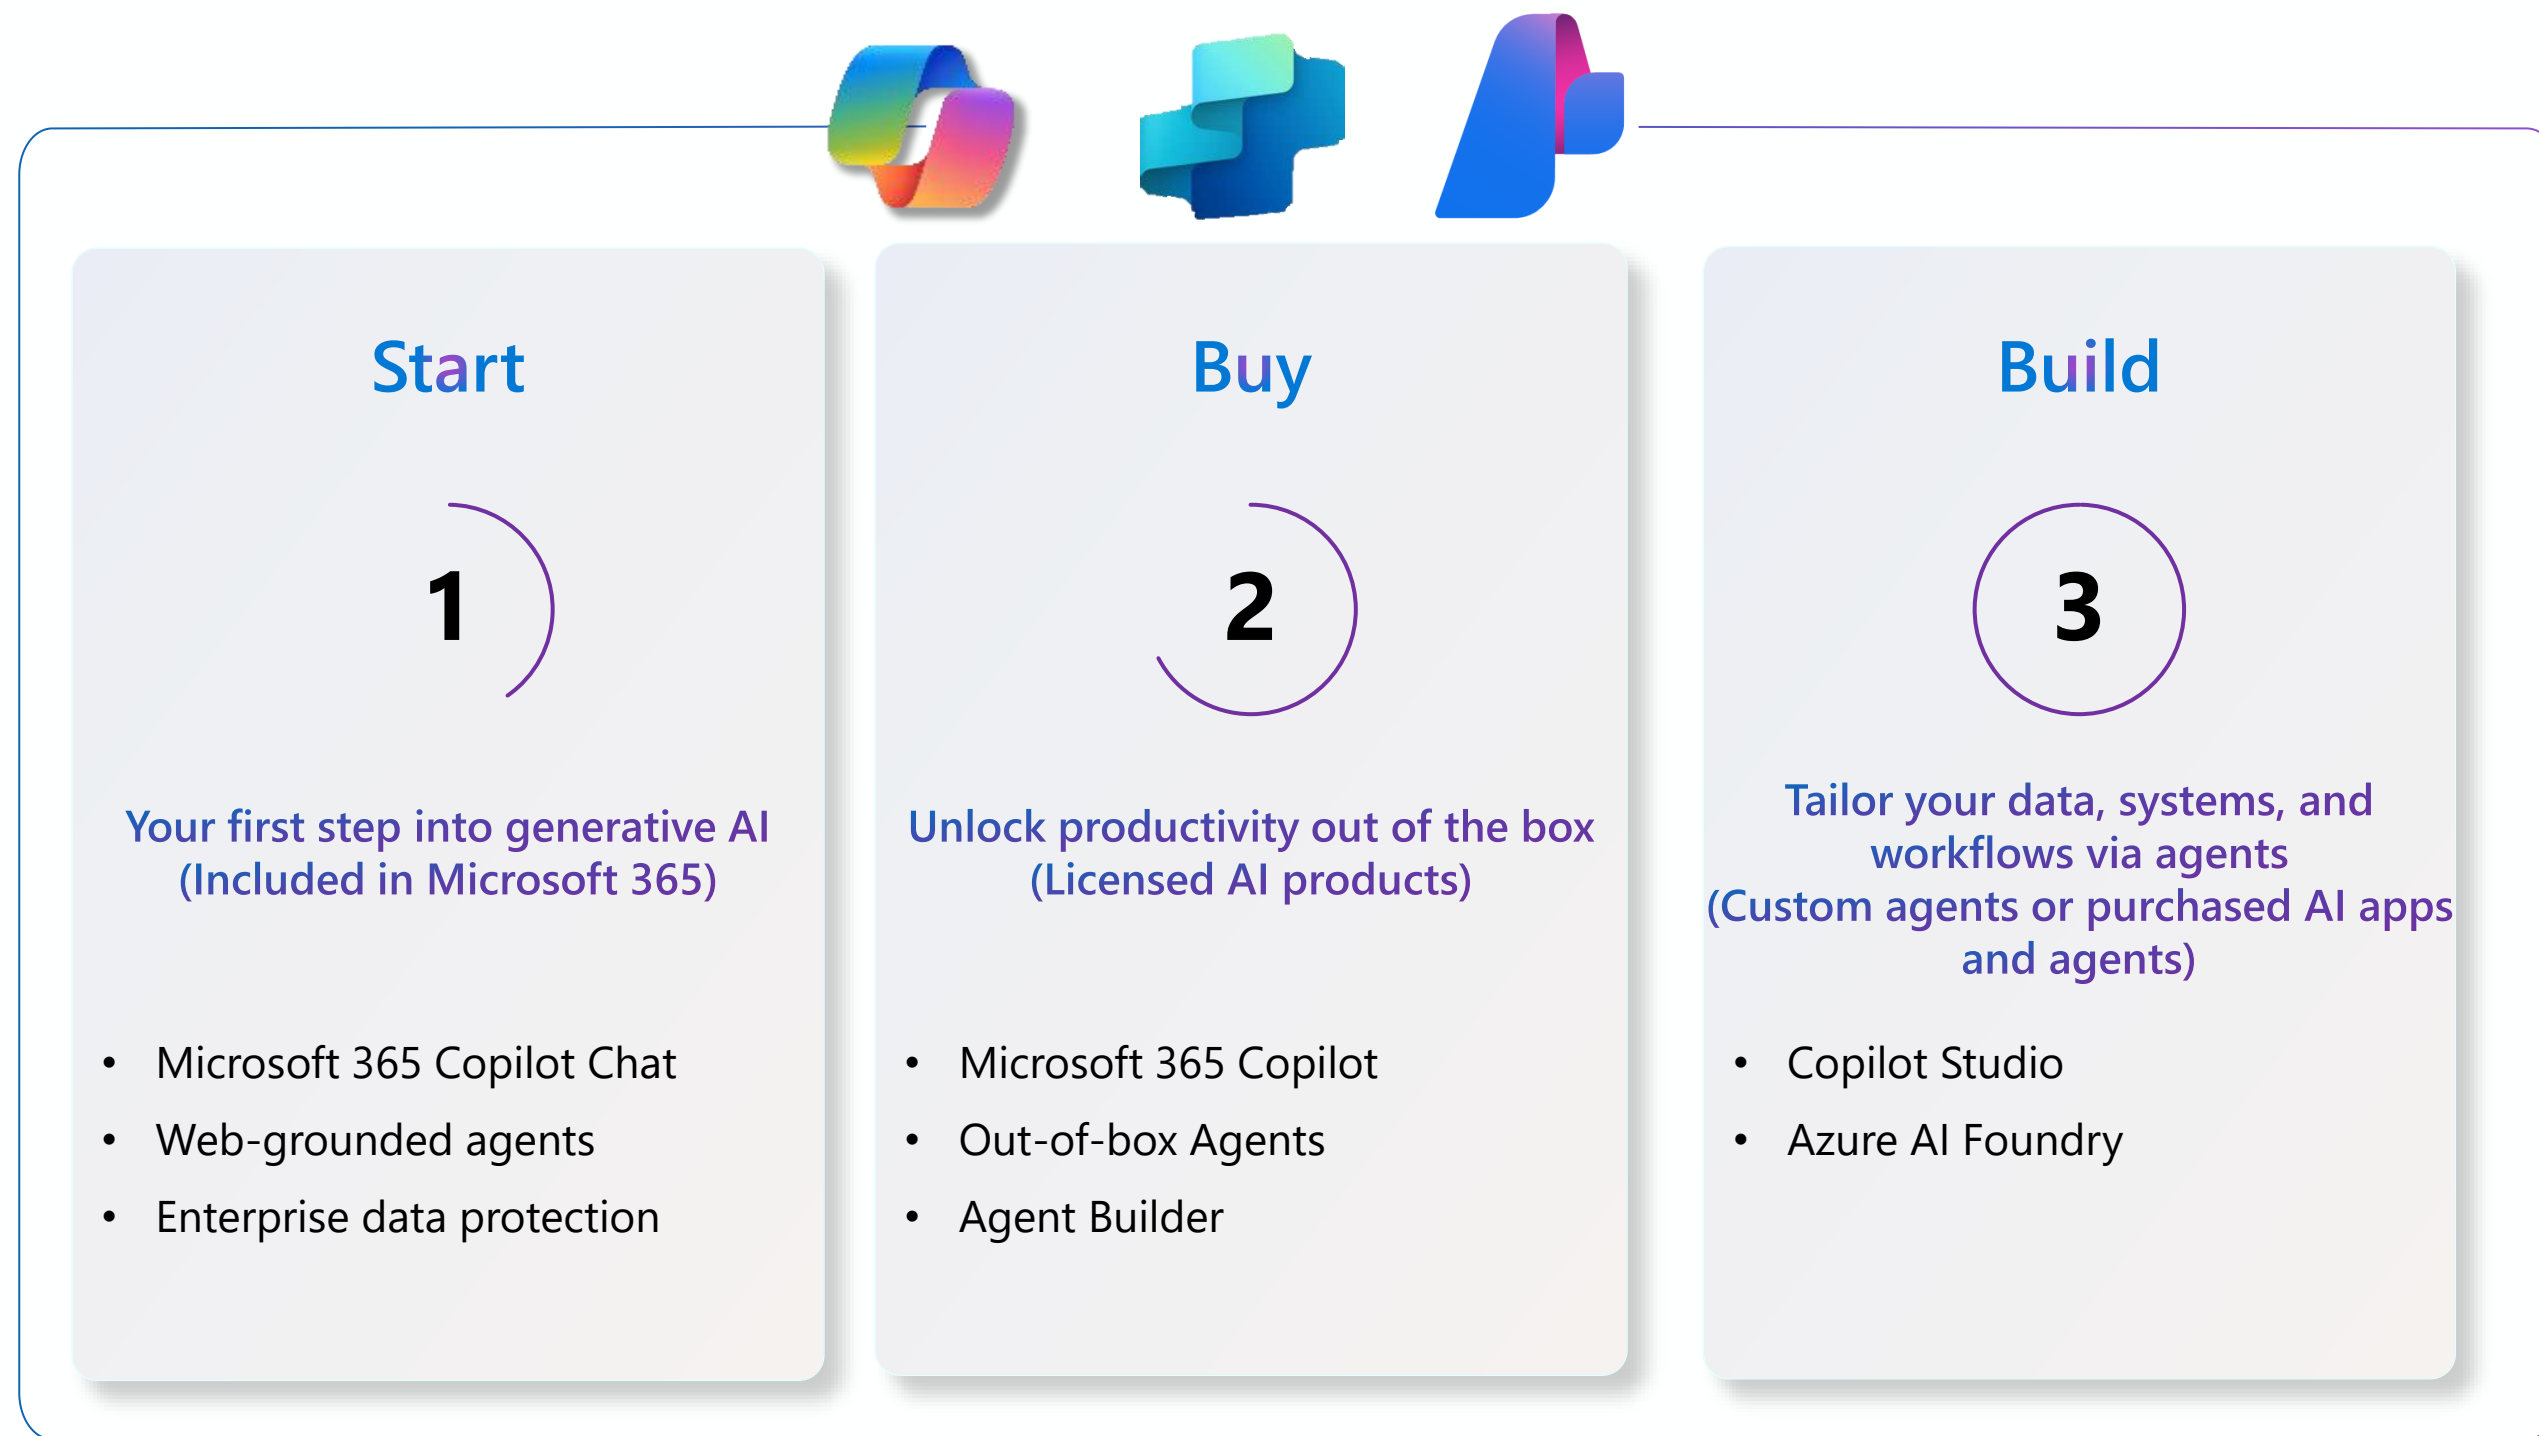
Start

1

Your first step into generative AI (Included in Microsoft 365)

- Microsoft 365 Copilot Chat
- Web-grounded agents
- Enterprise data protection

Buy

2

Unlock productivity out of the box (Licensed AI products)

- Microsoft 365 Copilot
- Out-of-box Agents
- Agent Builder

Build

3

Tailor your data, systems, and workflows via agents (Custom agents or purchased AI apps and agents)

- Copilot Studio
- Azure AI Foundry